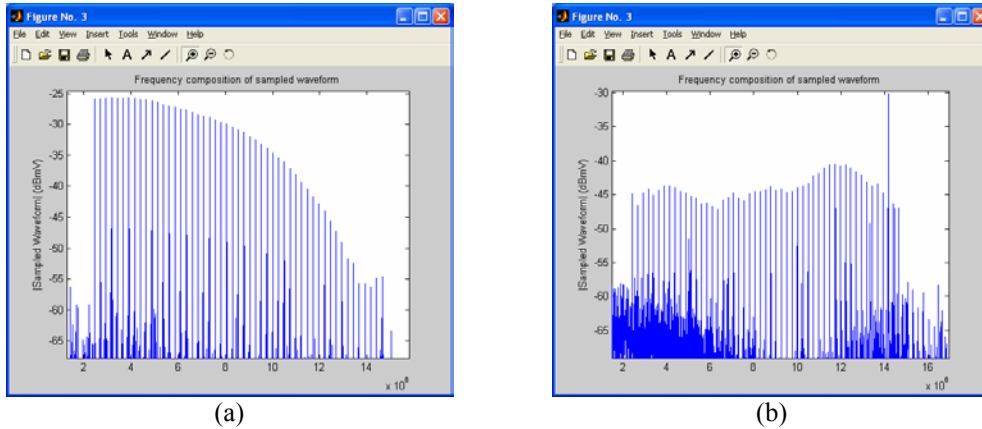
Figure No. 3

File Edit View Insert Tools Window Help

Frequency composition of sampled waveform

|Sampled Waveform| (dBmV)

-25
-30
-35
-40
-45
-50
-55
-60
-65

4 6 8 10 12 14

$\times 10^6$

(a)

Figure No. 3

File Edit View Insert Tools Window Help

Frequency composition of sampled waveform

|Sampled Waveform| (dBmV)

-30
-35
-40
-45
-50
-55
-60
-65

2 4 6 8 10 12 14 16

$\times 10^6$

(b)